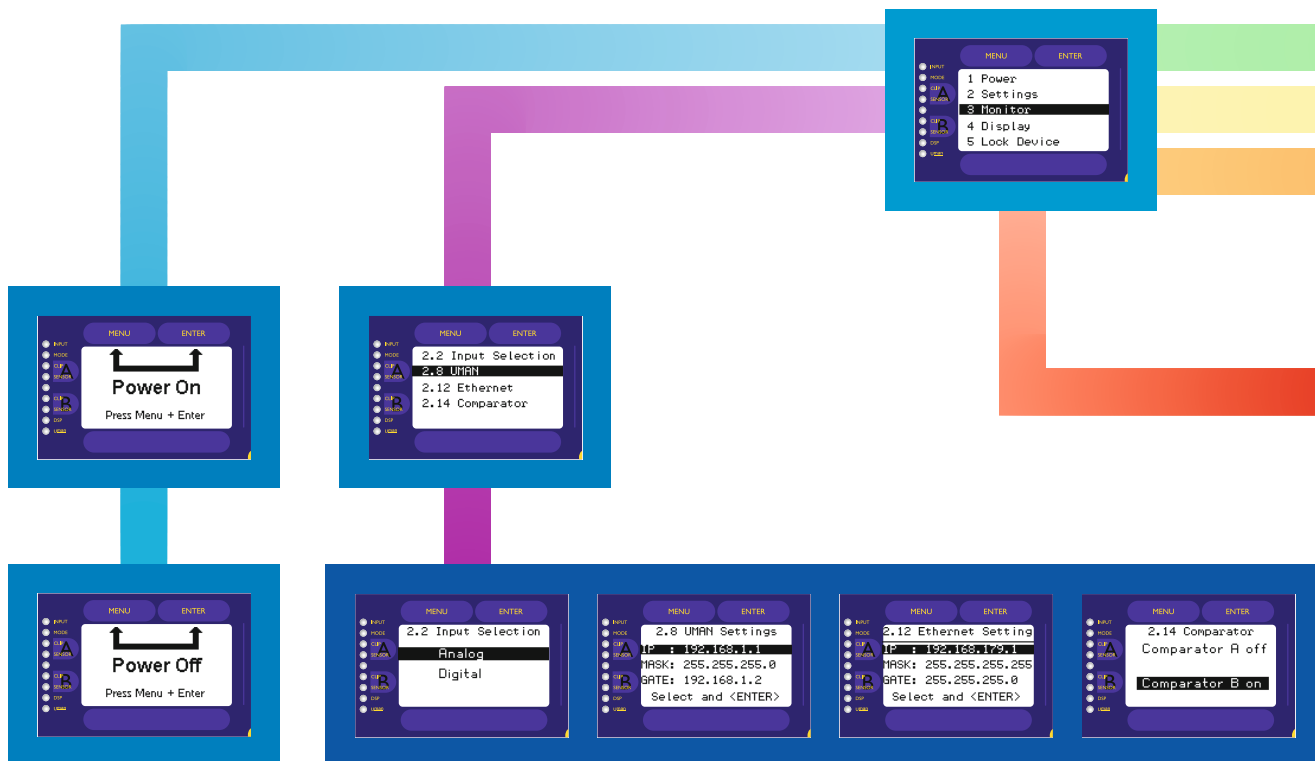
MENU ENTER

INPUT
MODE
CLIP
SENSOR
CLIP
SENSOR
DSP
VIDEO

1 Power
2 Settings
3 Monitor
4 Display
5 Lock Device

MENU ENTER

Power On

Press Menu + Enter

MENU ENTER

2.2 Input Selection
2.8 UMAN
2.12 Ethernet
2.14 Comparator

MENU ENTER

Power Off

Press Menu + Enter

MENU ENTER

2.2 Input Selection
Analog
Digital

MENU ENTER

2.8 UMAN Settings
IP : 192.168.1.1
MASK: 255.255.255.0
GATE: 192.168.1.2
Select and <ENTER>

MENU ENTER

2.12 Ethernet Setting
IP : 192.168.179.1
MASK: 255.255.255.255
GATE: 255.255.255.0
Select and <ENTER>

MENU ENTER

2.14 Comparator
Comparator A off
Comparator B on